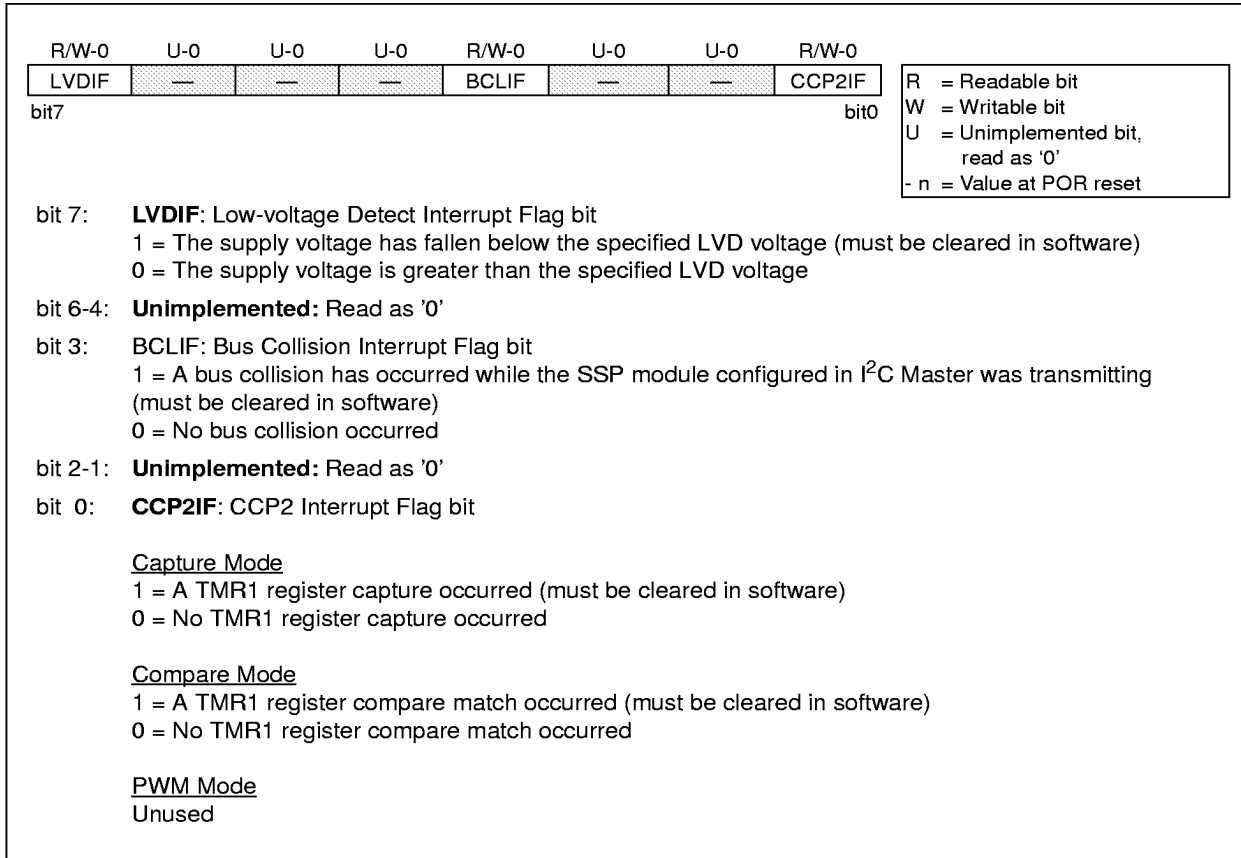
| R/W-0 | U-0 | U-0 | U-0 | R/W-0 | U-0 | U-0 | R/W-0 |
|---|---|---|---|---|---|---|---|
| LVDIF | — | — | — | BCLIF | — | — | CCP2IF |

bit7 bit0

R = Readable bit
W = Writable bit
U = Unimplemented bit, read as '0'
- n = Value at POR reset

bit 7: **LVDIF**: Low-voltage Detect Interrupt Flag bit
1 = The supply voltage has fallen below the specified LVD voltage (must be cleared in software)
0 = The supply voltage is greater than the specified LVD voltage

bit 6-4: **Unimplemented:** Read as '0'

bit 3: BCLIF: Bus Collision Interrupt Flag bit
1 = A bus collision has occurred while the SSP module configured in $I^2C$ Master was transmitting (must be cleared in software)
0 = No bus collision occurred

bit 2-1: **Unimplemented:** Read as '0'

bit 0: **CCP2IF**: CCP2 Interrupt Flag bit

Capture Mode
1 = A TMR1 register capture occurred (must be cleared in software)
0 = No TMR1 register capture occurred

Compare Mode
1 = A TMR1 register compare match occurred (must be cleared in software)
0 = No TMR1 register compare match occurred

PWM Mode
Unused